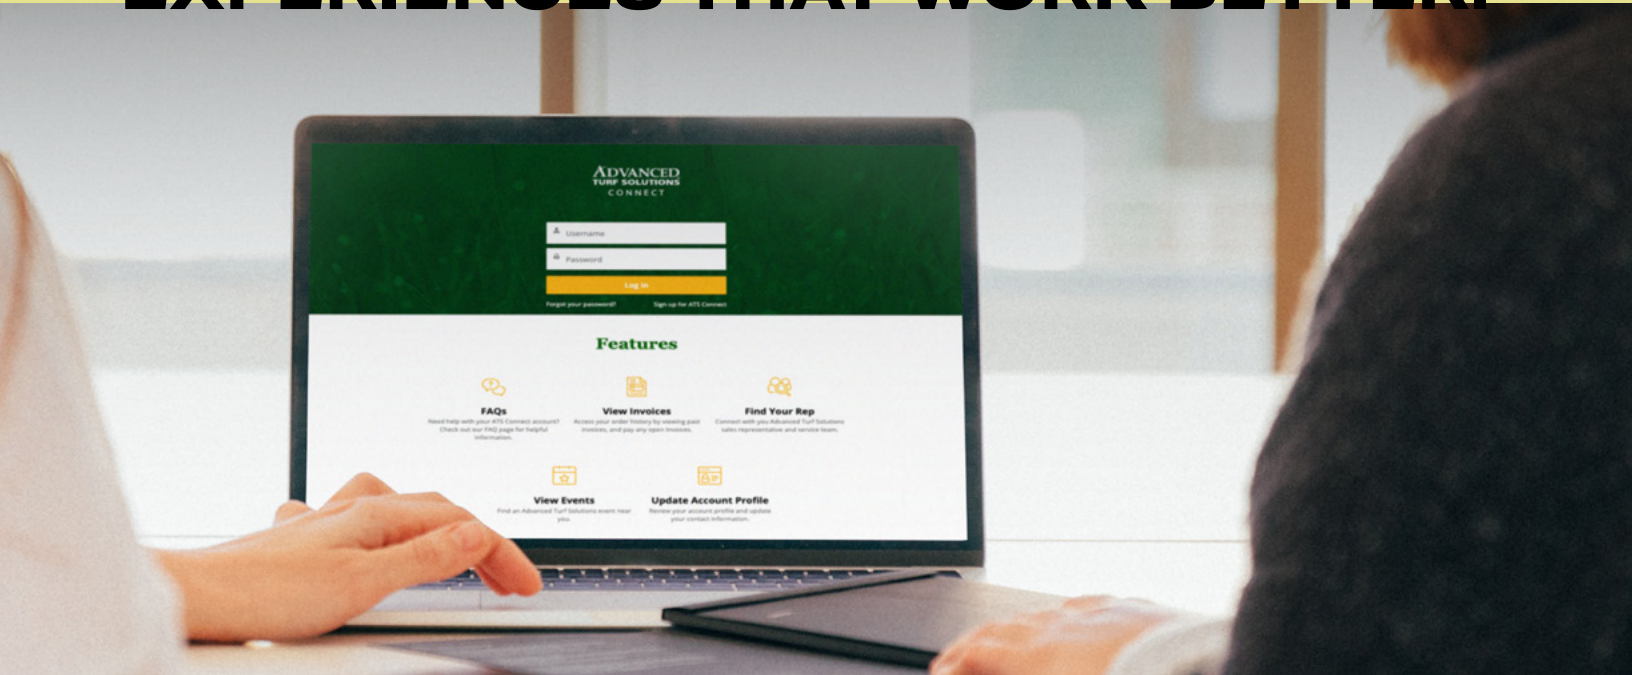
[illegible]

ADVANCED
TURF SOLUTIONS
CONNECT

Username

Password

Log in

Forgot your password?

Sign up for ATS Connect

Features

FAQs
Need help with your ATS Connect account? Check out our FAQ page for helpful information.

View Invoices
Access your order history by viewing past invoices, and pay any open invoices.

Find Your Rep
Connect with you Advanced Turf Solutions sales representative and service team.

View Events
Find an Advanced Turf Solutions event near you.

Update Account Profile
Review your account profile and update your contact information.